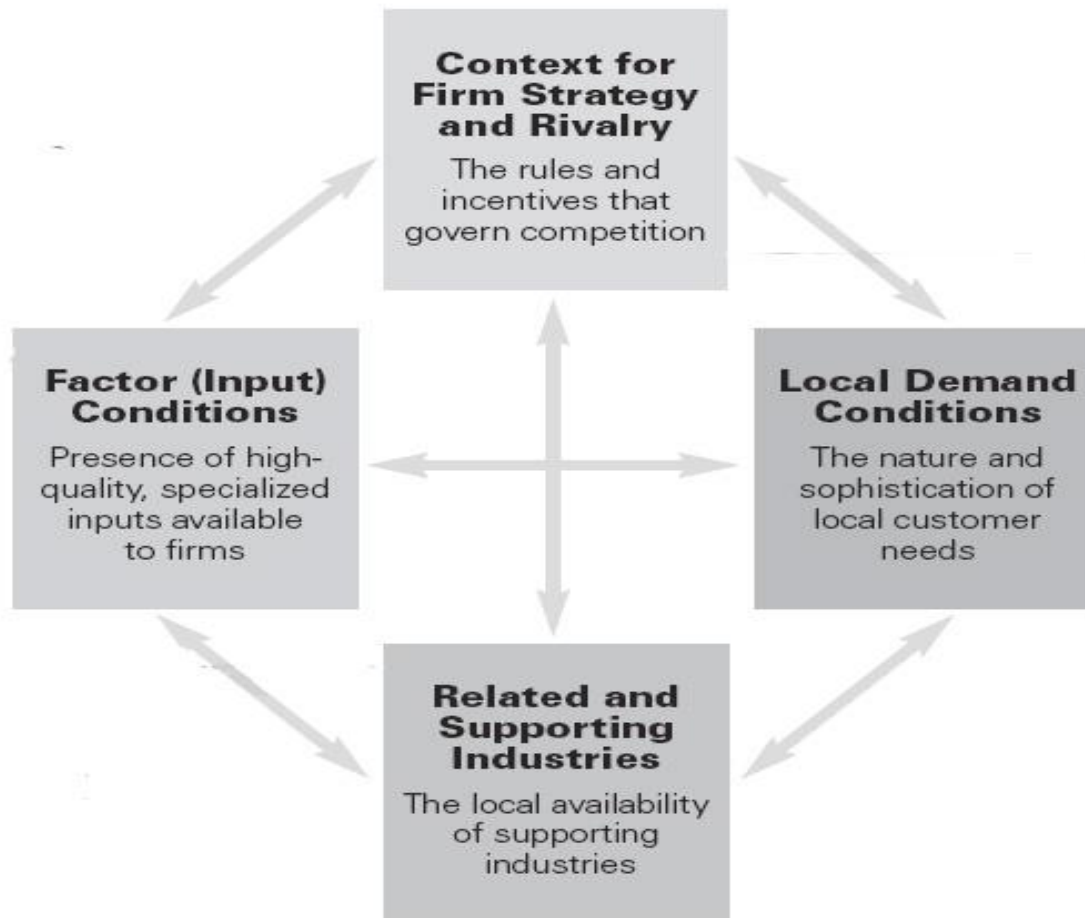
Context for Firm Strategy and Rivalry

The rules and incentives that govern competition

Factor (Input) Conditions

Presence of high-quality, specialized inputs available to firms

Local Demand Conditions

The nature and sophistication of local customer needs

Related and Supporting Industries

The local availability of supporting industries